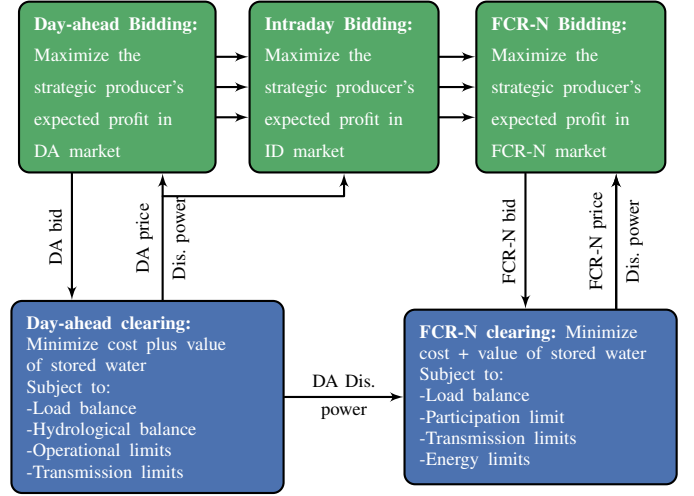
Day-ahead Bidding: Maximize the strategic producer's expected profit in DA market

Intraday Bidding: Maximize the strategic producer's expected profit in ID market

FCR-N Bidding: Maximize the strategic producer's expected profit in FCR-N market

DA bid

DA price

Dis. power

FCR-N bid

FCR-N price

Dis. power

Day-ahead clearing: Minimize cost plus value of stored water
Subject to:
-Load balance
-Hydrological balance
-Operational limits
-Transmission limits

DA Dis. power

FCR-N clearing: Minimize cost + value of stored water
Subject to:
-Load balance
-Participation limit
-Transmission limits
-Energy limits